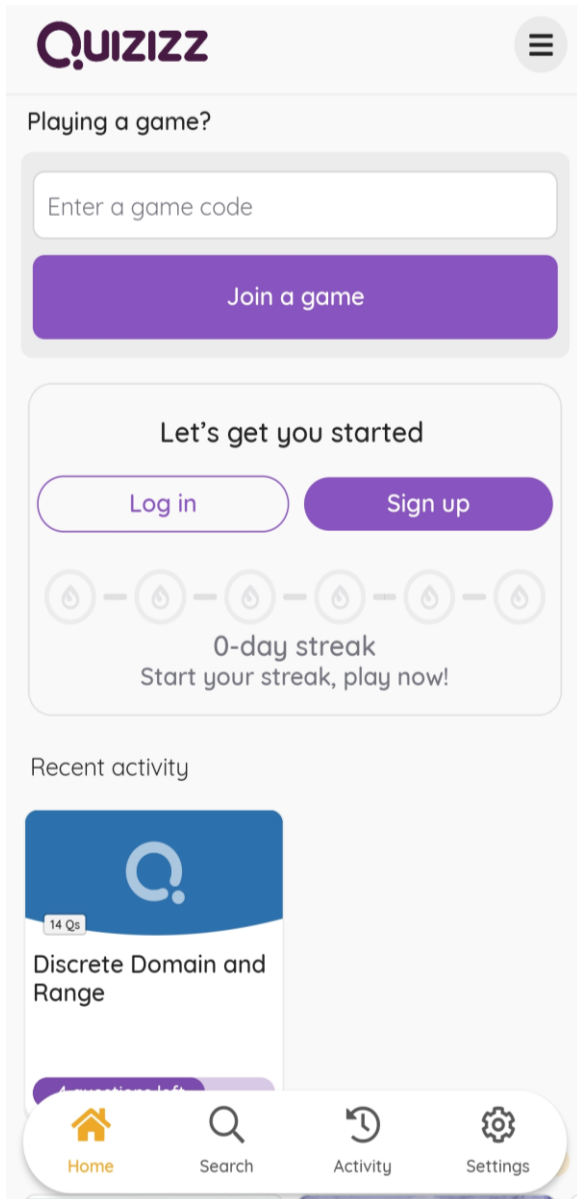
QUIZIZZ

Playing a game?

Enter a game code

Join a game

Let’s get you started

Log in

Sign up

0-day streak
Start your streak, play now!

Recent activity

14 Qs

Discrete Domain and Range

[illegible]

Home

Search

Activity

Settings